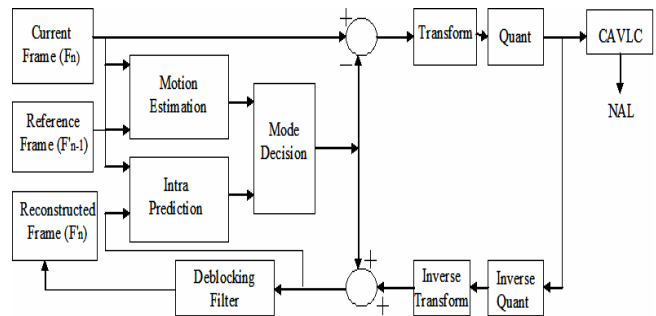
Current Frame (Fn)

Reference Frame (F'n-1)

Reconstructed Frame (F'n)

Motion Estimation

Intra Prediction

Mode Decision

+

−

Transform

Quant

CAVLC

NAL

Deblocking Filter

+

+

Inverse Transform

Inverse Quant